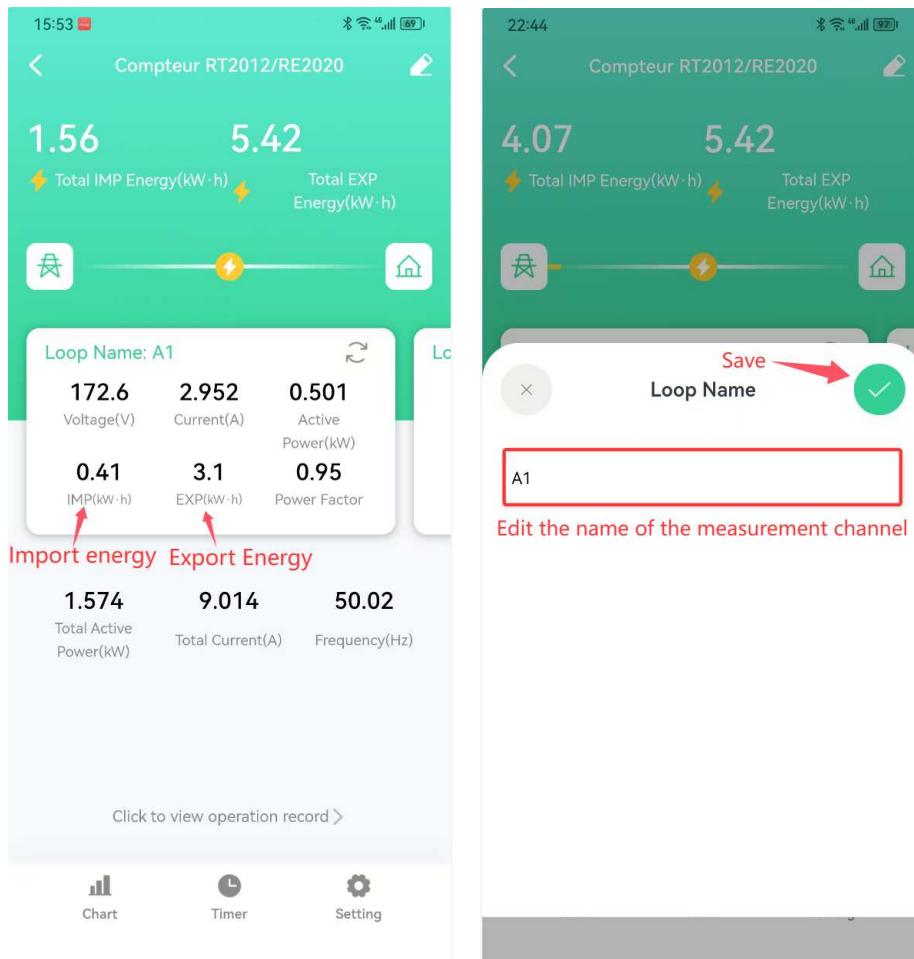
15:53

Compteur RT2012/RE2020

1.56
Total IMP Energy(kW·h)

5.42
Total EXP Energy(kW·h)

Loop Name: A1

172.6
Voltage(V)

2.952
Current(A)

0.501
Active Power(kW)

0.41
IMP(kW·h)

3.1
EXP(kW·h)

0.95
Power Factor

Lo

Import energy
Export Energy

1.574
Total Active Power(kW)

9.014
Total Current(A)

50.02
Frequency(Hz)

Click to view operation record >

Chart
Timer
Setting

22:44

Compteur RT2012/RE2020

4.07
Total IMP Energy(kW·h)

5.42
Total EXP Energy(kW·h)

Save

Loop Name

A1

Edit the name of the measurement channel